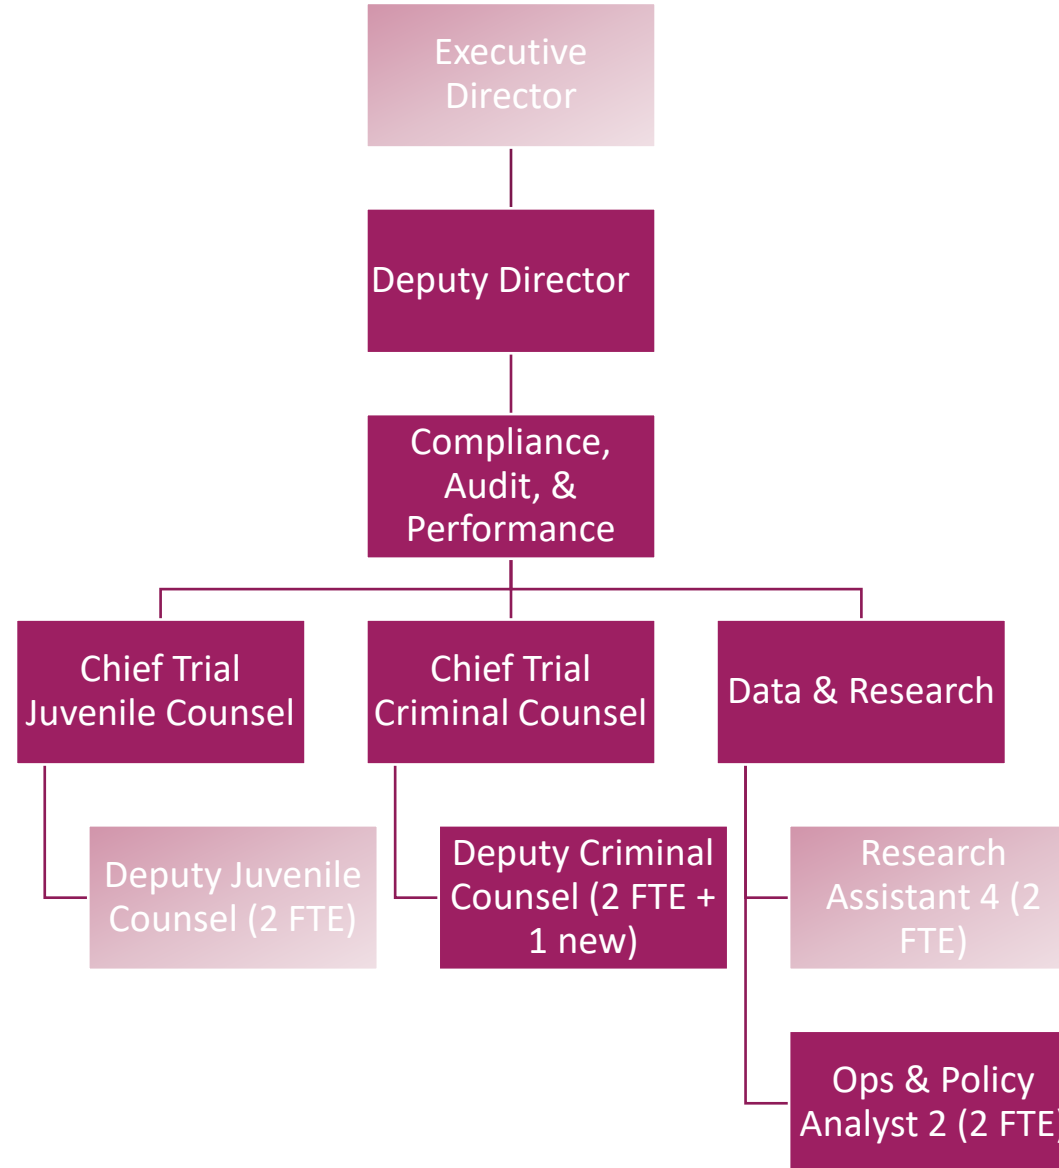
Executive Director

Deputy Director

Compliance, Audit, & Performance

Chief Trial Juvenile Counsel

Chief Trial Criminal Counsel

Data & Research

Deputy Juvenile Counsel (2 FTE)

Deputy Criminal Counsel (2 FTE + 1 new)

Research Assistant 4 (2 FTE)

Ops & Policy Analyst 2 (2 FTE)